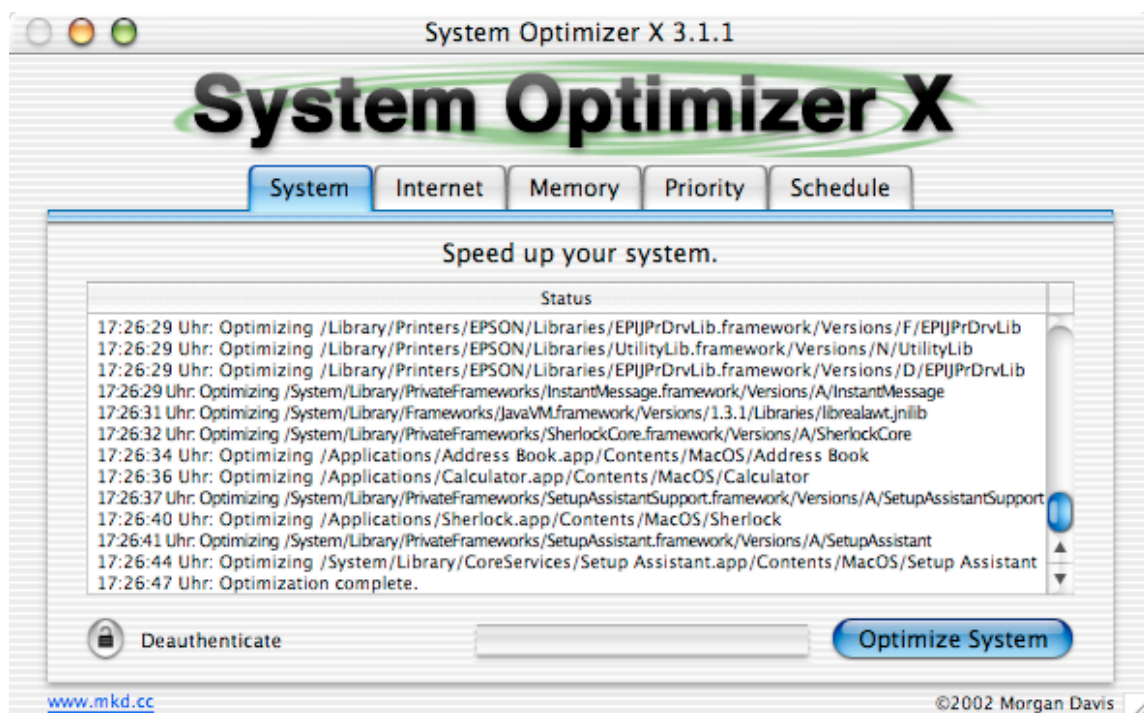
System Optimizer X 3.1.1

System Optimizer X

System | Internet | Memory | Priority | Schedule

Speed up your system.

Status

17:26:29 Uhr: Optimizing /Library/Printers/EPSON/Libraries/EPIJPrDrvLib.framework/Versions/F/EPIJPrDrvLib
17:26:29 Uhr: Optimizing /Library/Printers/EPSON/Libraries/UtilityLib.framework/Versions/N/UtilityLib
17:26:29 Uhr: Optimizing /Library/Printers/EPSON/Libraries/EPIJPrDrvLib.framework/Versions/D/EPIJPrDrvLib
17:26:29 Uhr: Optimizing /System/Library/PrivateFrameworks/InstantMessage.framework/Versions/A/InstantMessage
17:26:31 Uhr: Optimizing /System/Library/Frameworks/JavaVM.framework/Versions/1.3.1/Libraries/librealawt.jnilib
17:26:32 Uhr: Optimizing /System/Library/PrivateFrameworks/SherlockCore.framework/Versions/A/SherlockCore
17:26:34 Uhr: Optimizing /Applications/Address Book.app/Contents/MacOS/Address Book
17:26:36 Uhr: Optimizing /Applications/Calculator.app/Contents/MacOS/Calculator
17:26:37 Uhr: Optimizing /System/Library/PrivateFrameworks/SetupAssistantSupport.framework/Versions/A/SetupAssistantSupport
17:26:40 Uhr: Optimizing /Applications/Sherlock.app/Contents/MacOS/Sherlock
17:26:41 Uhr: Optimizing /System/Library/PrivateFrameworks/SetupAssistant.framework/Versions/A/SetupAssistant
17:26:44 Uhr: Optimizing /System/Library/CoreServices/Setup Assistant.app/Contents/MacOS/Setup Assistant
17:26:47 Uhr: Optimization complete.

Deauthenticate

Optimize System

www.mkd.cc

©2002 Morgan Davis